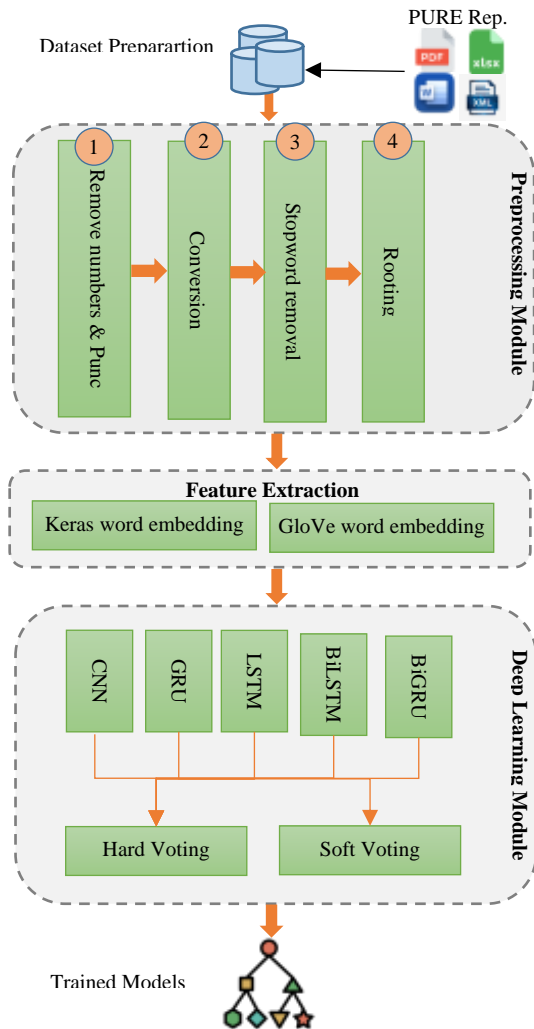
Dataset Preparartion

PURE Rep.

PDF

xlsx

XML

Preprocessing Module

1
Remove numbers & Punc

2
Conversion

3
Stopword removal

4
Rooting

Feature Extraction

Keras word embedding

GloVe word embedding

Deep Learning Module

CNN

GRU

LSTM

BiLSTM

BiGRU

Hard Voting

Soft Voting

Trained Models